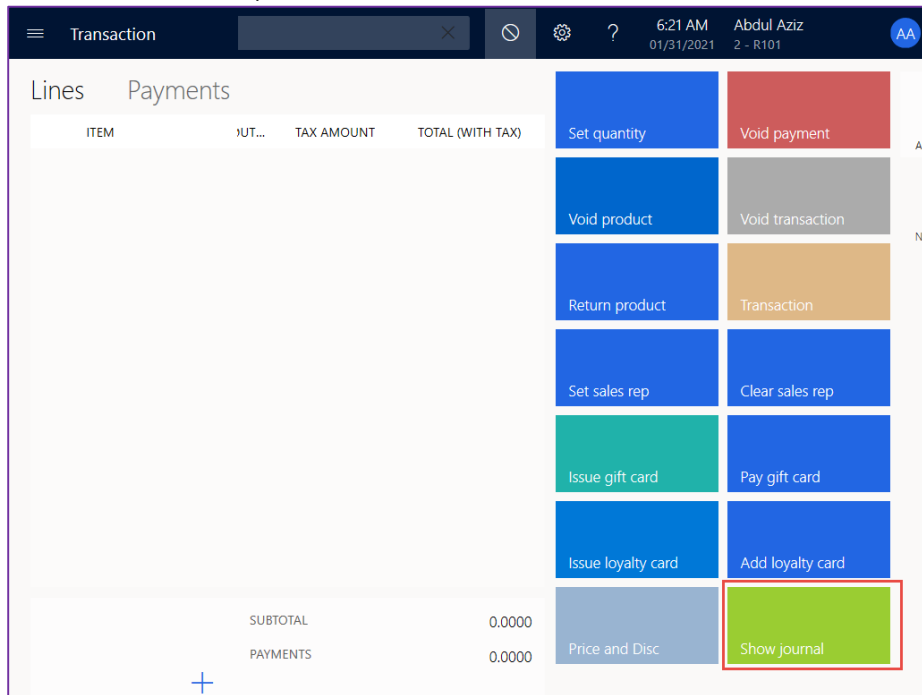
Transaction

6:21 AM
01/31/2021

Abdul Aziz
2 - R101

AA

Lines Payments

| ITEM | )UT... | TAX AMOUNT | TOTAL (WITH TAX) |
|---|---|---|---|

SUBTOTAL 0.0000
PAYMENTS 0.0000

+

Set quantity
Void payment
Void product
Void transaction
Return product
Transaction
Set sales rep
Clear sales rep
Issue gift card
Pay gift card
Issue loyalty card
Add loyalty card
Price and Disc
Show journal

A
N